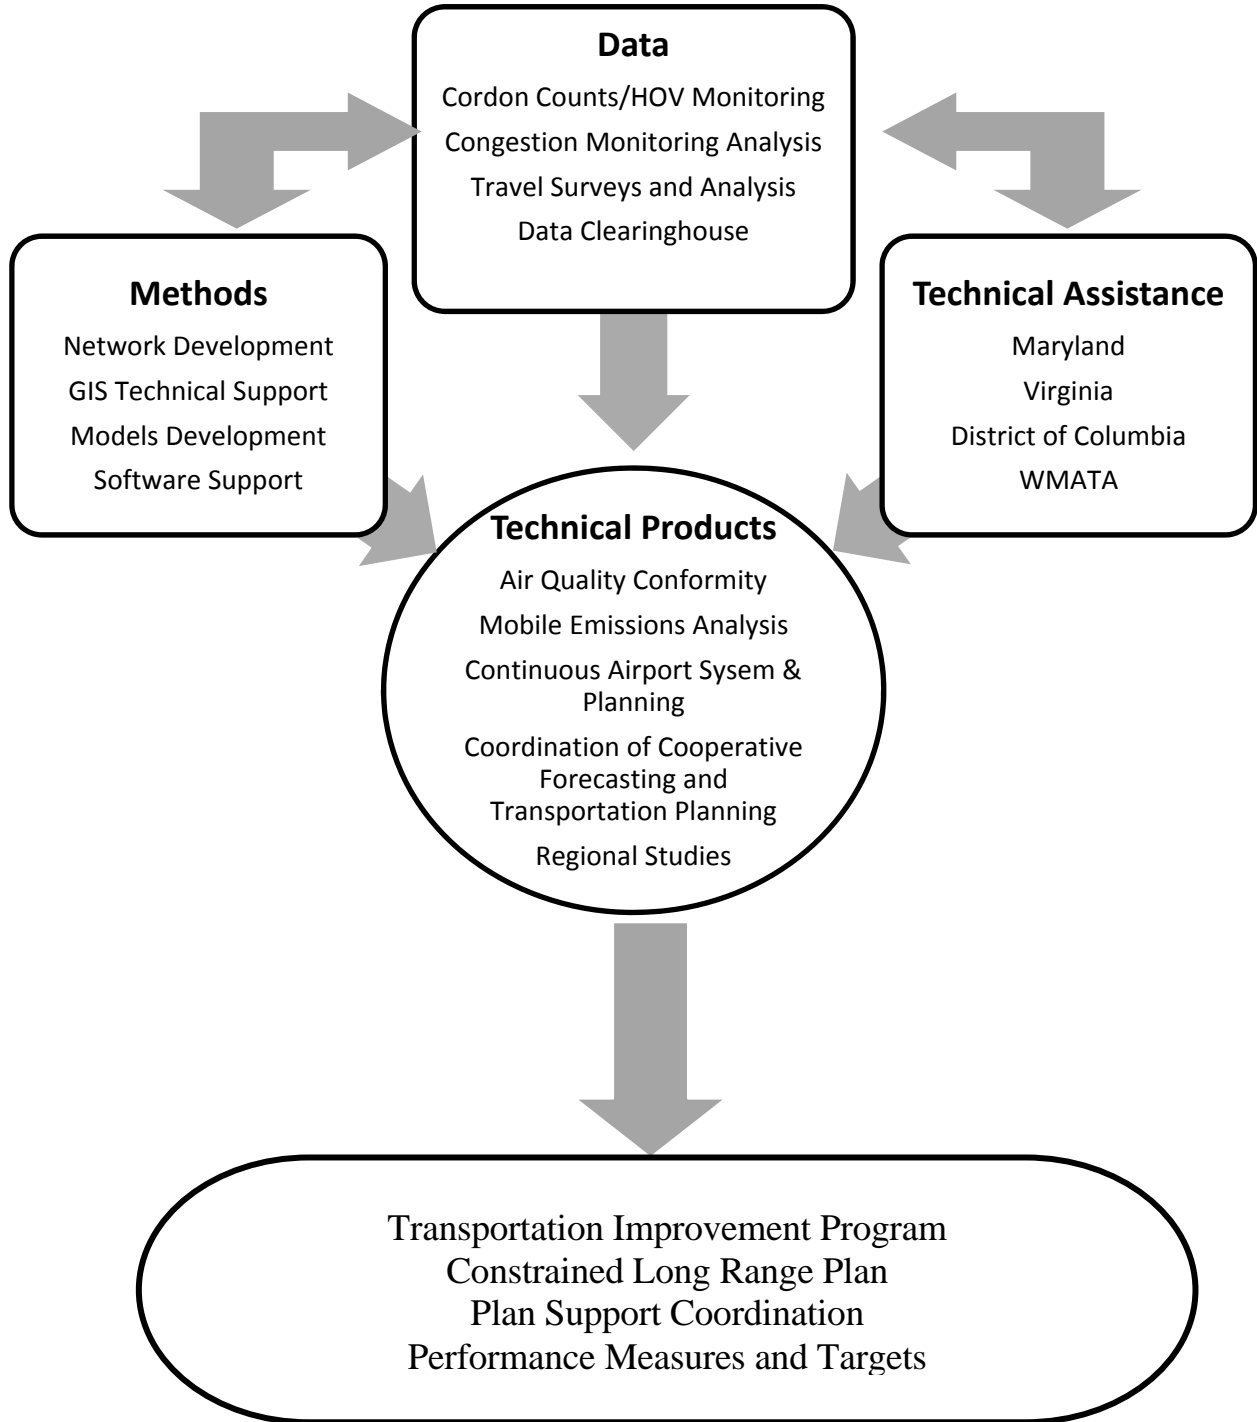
Data
Cordon Counts/HOV Monitoring
Congestion Monitoring Analysis
Travel Surveys and Analysis
Data Clearinghouse

Methods
Network Development
GIS Technical Support
Models Development
Software Support

Technical Assistance
Maryland
Virginia
District of Columbia
WMATA

Technical Products
Air Quality Conformity
Mobile Emissions Analysis
Continuous Airport Sysem & Planning
Coordination of Cooperative Forecasting and Transportation Planning
Regional Studies

Transportation Improvement Program
Constrained Long Range Plan
Plan Support Coordination
Performance Measures and Targets